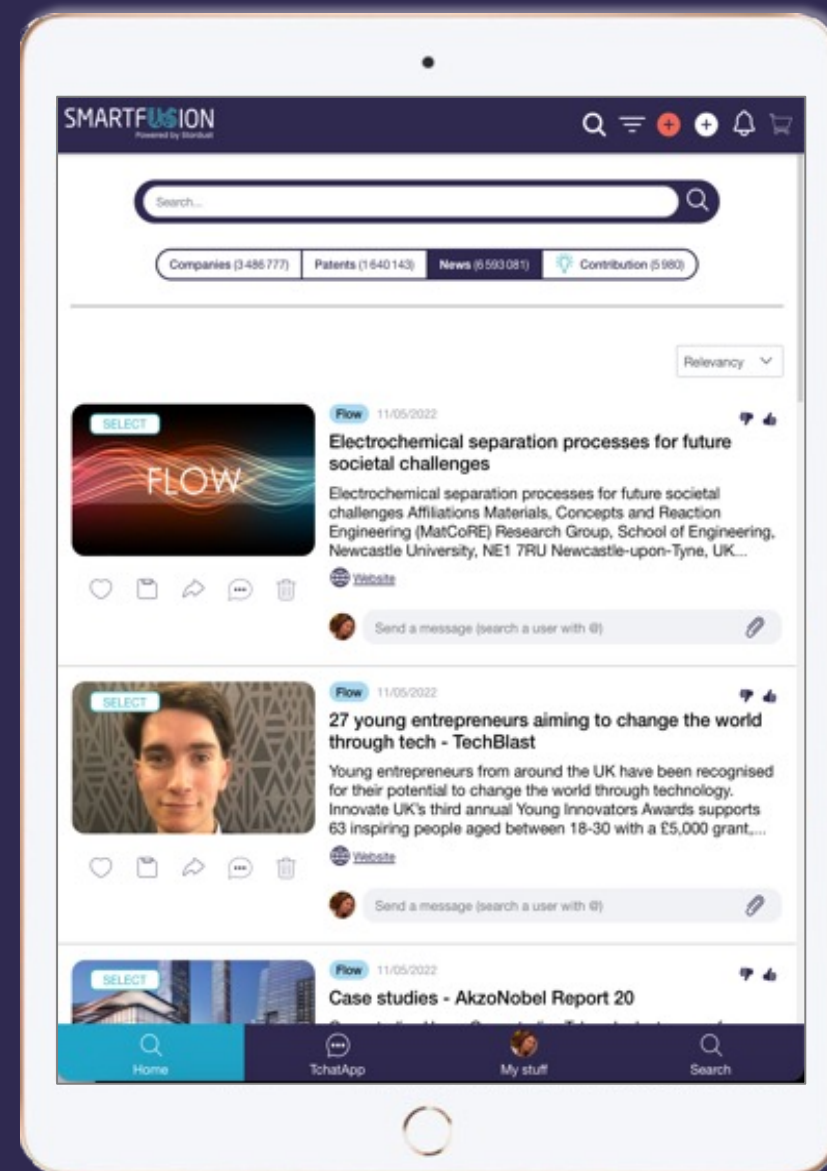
SMARTFUSION
Powered by Stardust

Search...

Companies (3 486 777) | Patents (1 640 143) | News (6 593 081) | Contribution (5 980)

Relevancy

SELECT
FLOW

Flow 11/05/2022

Electrochemical separation processes for future societal challenges

Electrochemical separation processes for future societal challenges Affiliations Materials, Concepts and Reaction Engineering (MatCoRE) Research Group, School of Engineering, Newcastle University, NE1 7RU Newcastle-upon-Tyne, UK...

Website

Send a message (search a user with @)

SELECT

Flow 11/05/2022

27 young entrepreneurs aiming to change the world through tech - TechBlast

Young entrepreneurs from around the UK have been recognised for their potential to change the world through technology. Innovate UK's third annual Young Innovators Awards supports 63 inspiring people aged between 18-30 with a £5,000 grant,...

Website

Send a message (search a user with @)

SELECT

Flow 11/05/2022

Case studies - AkzoNobel Report 20

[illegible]

Home
TchatApp
My stuff
Search